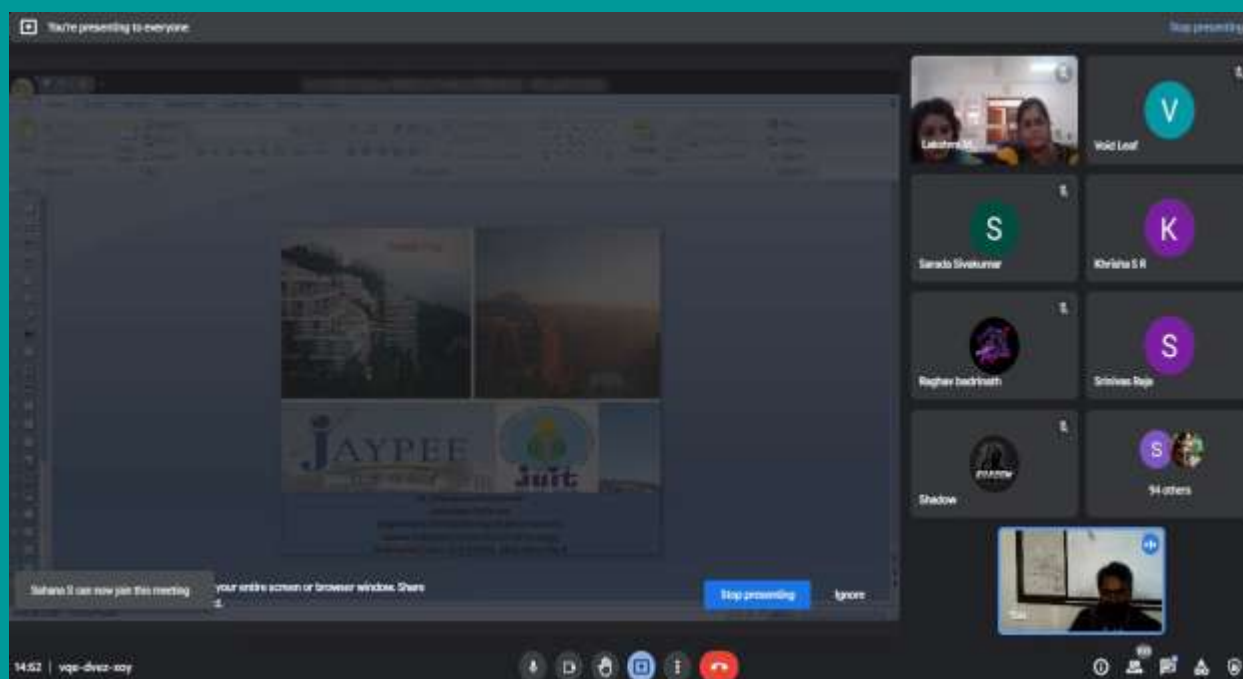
You're presenting to everyone

Stop presenting

Lakshmi M

V

Void Leaf

S

Sarada Sivakumar

K

Khrisha S R

Raghav badrinath

S

Srinivas Raja

Shadow

S

94 others

JAYPEE

Juit

Sahana S can now join this meeting

your entire screen or browser window. Share

Stop presenting

Ignore

You

14:52 | vqs-dvez-xoy